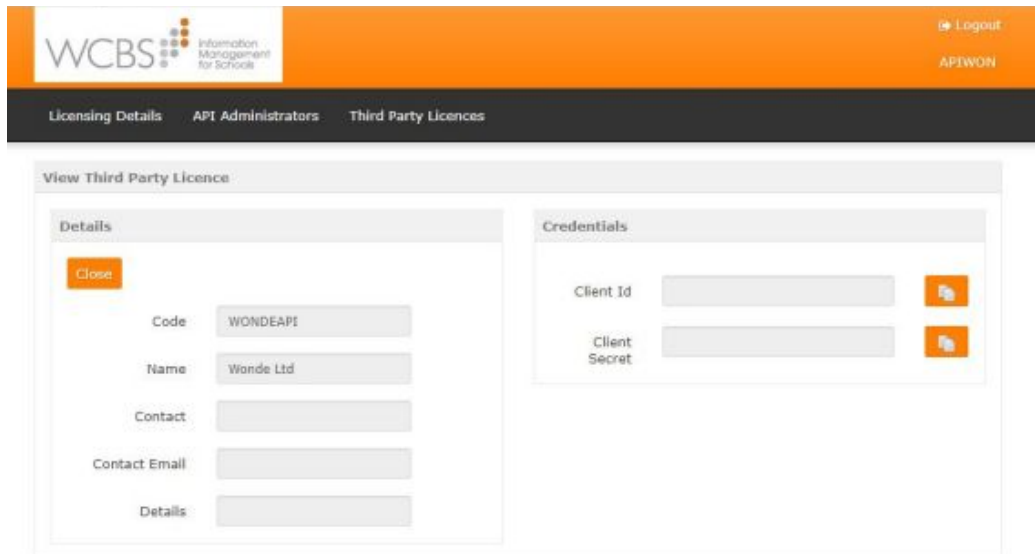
WCBS Information Management for Schools

Logout

APIWON

Licensing Details API Administrators Third Party Licences

View Third Party Licence

Details

Close

Code WONDEAPI

Name Wonde Ltd

Contact

Contact Email

Details

Credentials

Client Id

Client Secret